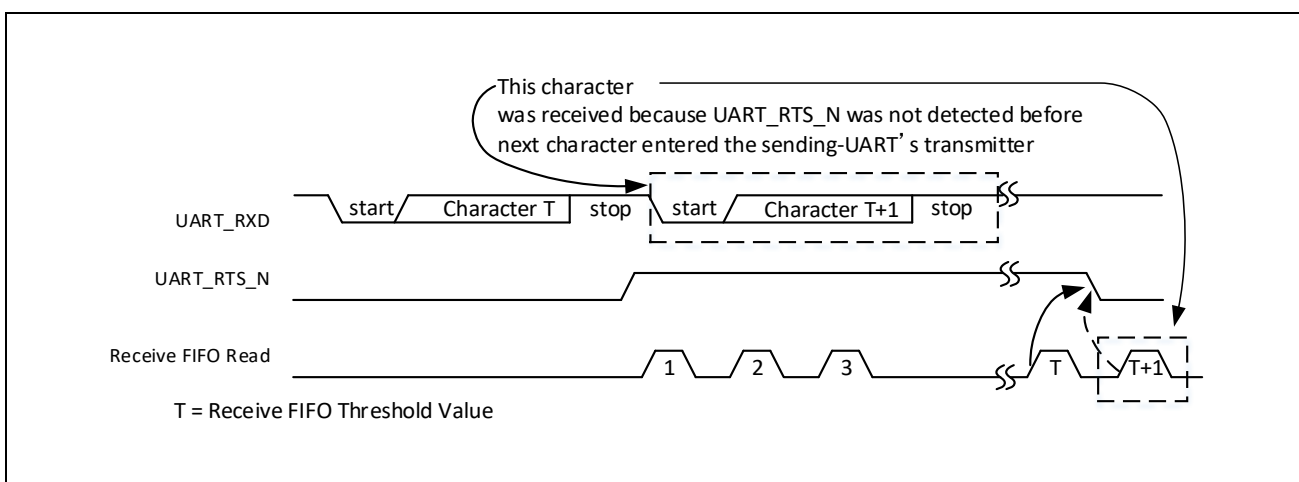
This character was received because UART_RTS_N was not detected before next character entered the sending-UART's transmitter

UART_RXD
start
Character T
stop
start
Character T+1
stop

UART_RTS_N

Receive FIFO Read
1
2
3
T
T+1

T = Receive FIFO Threshold Value